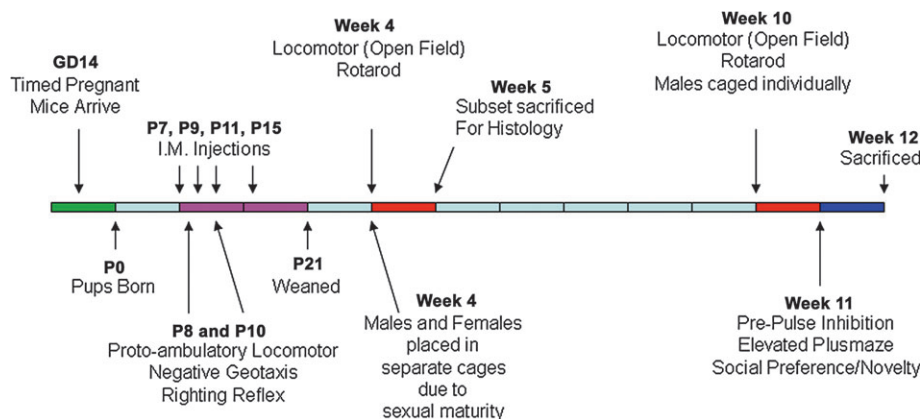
GD14
Timed Pregnant Mice Arrive

P7, P9, P11, P15
I.M. Injections

Week 4
Locomotor (Open Field)
Rotarod

Week 5
Subset sacrificed For Histology

Week 10
Locomotor (Open Field)
Rotarod
Males caged individually

Week 12
Sacrificed

P0
Pups Born

P21
Weaned

P8 and P10
Proto-ambulatory Locomotor
Negative Geotaxis
Righting Reflex

Week 4
Males and Females placed in separate cages due to sexual maturity

Week 11
Pre-Pulse Inhibition
Elevated Plusmaze
Social Preference/Novelty